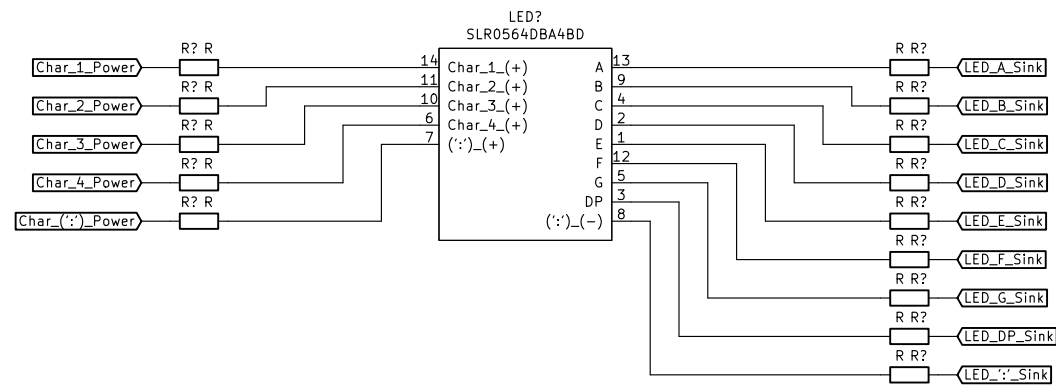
LED?
SLR0564DBA4BD

R? R
Char_1_Power
R? R
Char_2_Power
R? R
Char_3_Power
R? R
Char_4_Power
R? R
Char_(':')_Power

14 Char_1_(+)
11 Char_2_(+)
10 Char_3_(+)
6 Char_4_(+)
7 (':')_(+)

A 13
B 9
C 4
D 2
E 1
F 12
G 5
DP 3
(':')_(-) 8

R R?
LED_A_Sink
R R?
LED_B_Sink
R R?
LED_C_Sink
R R?
LED_D_Sink
R R?
LED_E_Sink
R R?
LED_F_Sink
R R?
LED_G_Sink
R R?
LED_DP_Sink
R R?
LED_':'_Sink